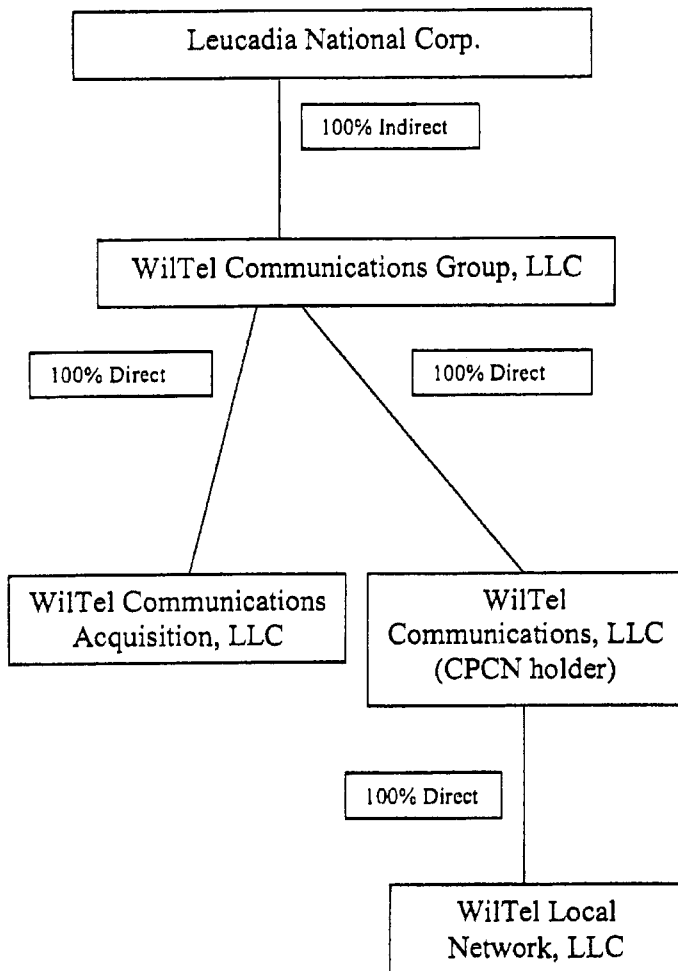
Leucadia National Corp.

100% Indirect

WilTel Communications Group, LLC

100% Direct

100% Direct

WilTel Communications Acquisition, LLC

WilTel Communications, LLC (CPCN holder)

100% Direct

WilTel Local Network, LLC